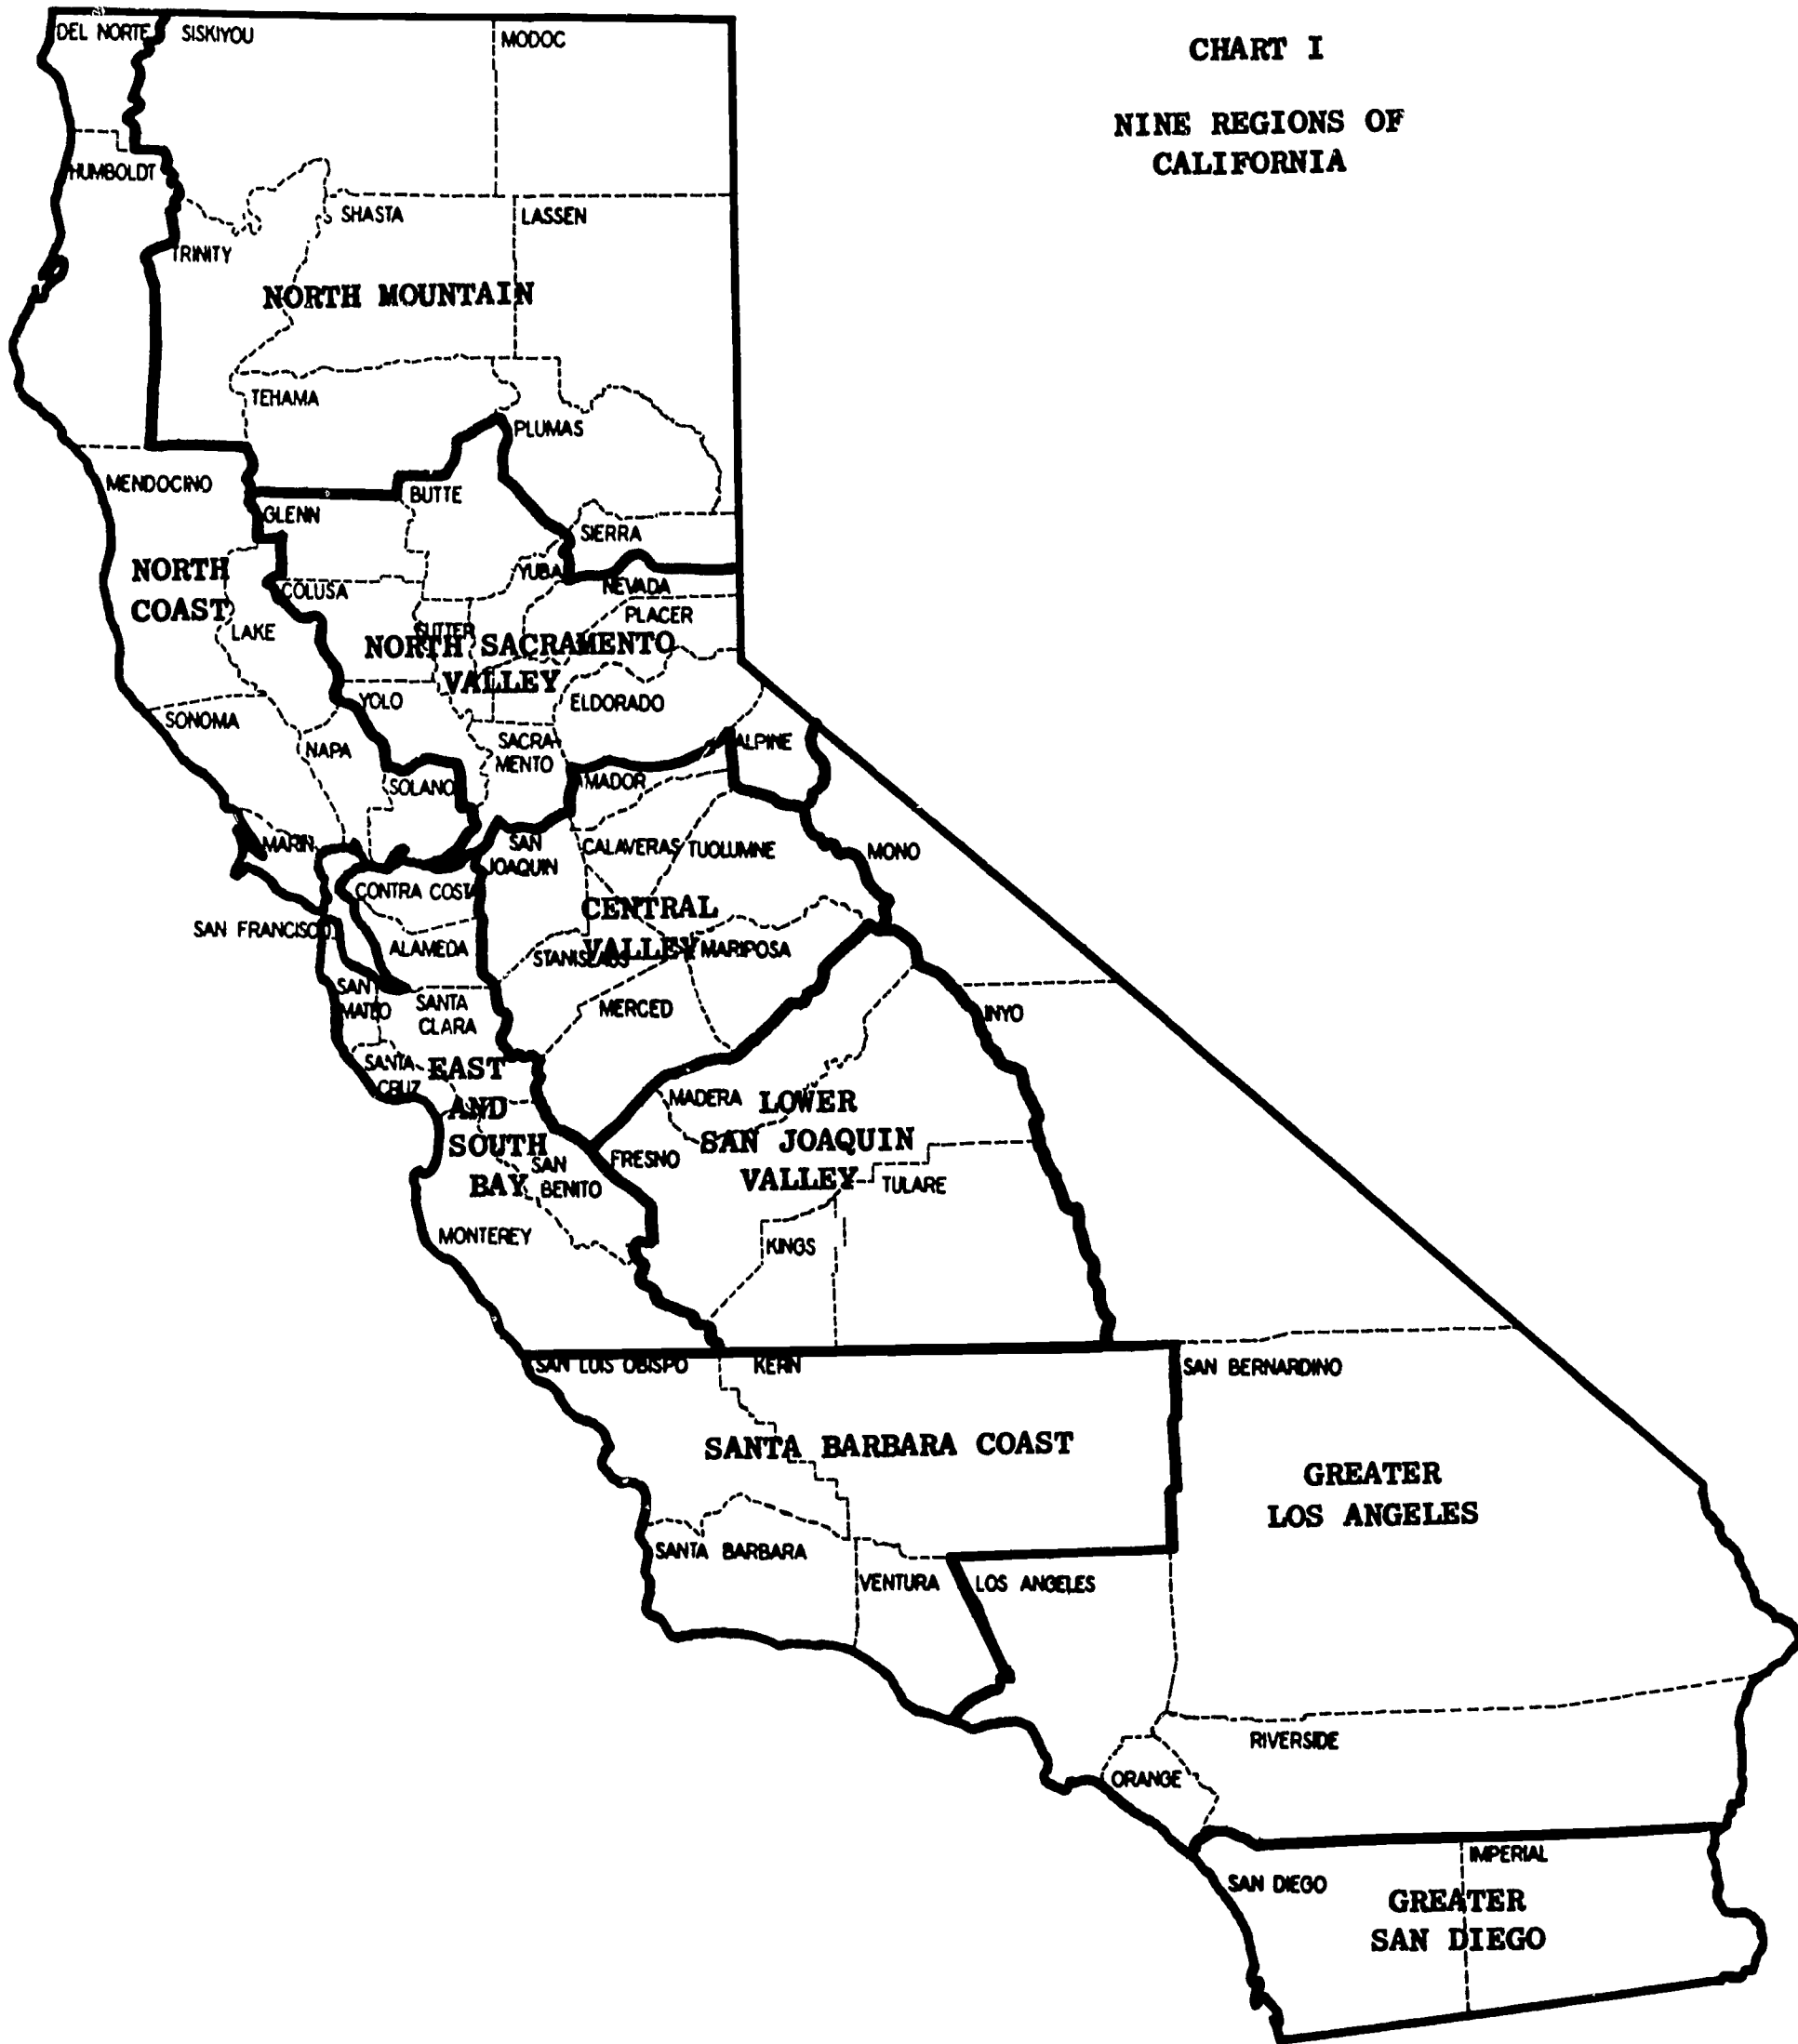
CHART I

NINE REGIONS OF CALIFORNIA

DEL NORTE
SISKIYOU
MODOC
HUMBOLDT
SHASTA
LASSEN
TRINITY
NORTH MOUNTAIN
TEHAMA
PLUMAS
MENDOCINO
BUTTE
GLENN
SIERRA
NORTH COAST
YUBA
COLUSA
NEVADA
PLACER
LAKE
SUTTER
NORTH SACRAMENTO VALLEY
YOLO
ELDORADO
SONOMA
SACRA MENTO
ALPINE
NAPA
SOLANO
AMADOR
MARIN
SAN JOAQUIN
CALAVERAS
TUOLUMNE
MONO
CONTRA COSTA
CENTRAL VALLEY
SAN FRANCISCO
ALAMEDA
STANISLAUS
MARIPOSA
SAN MATEO
SANTA CLARA
MERCED
INYO
SANTA CRUZ
EAST AND SOUTH BAY
MADERA
LOWER SAN JOAQUIN VALLEY
FRESNO
SAN BENITO
TULARE
MONTEREY
KINGS
SAN LUIS OBISPO
KERN
SAN BERNARDINO
SANTA BARBARA COAST
GREATER LOS ANGELES
SANTA BARBARA
VENTURA
LOS ANGELES
RIVERSIDE
ORANGE
IMPERIAL
SAN DIEGO
GREATER SAN DIEGO